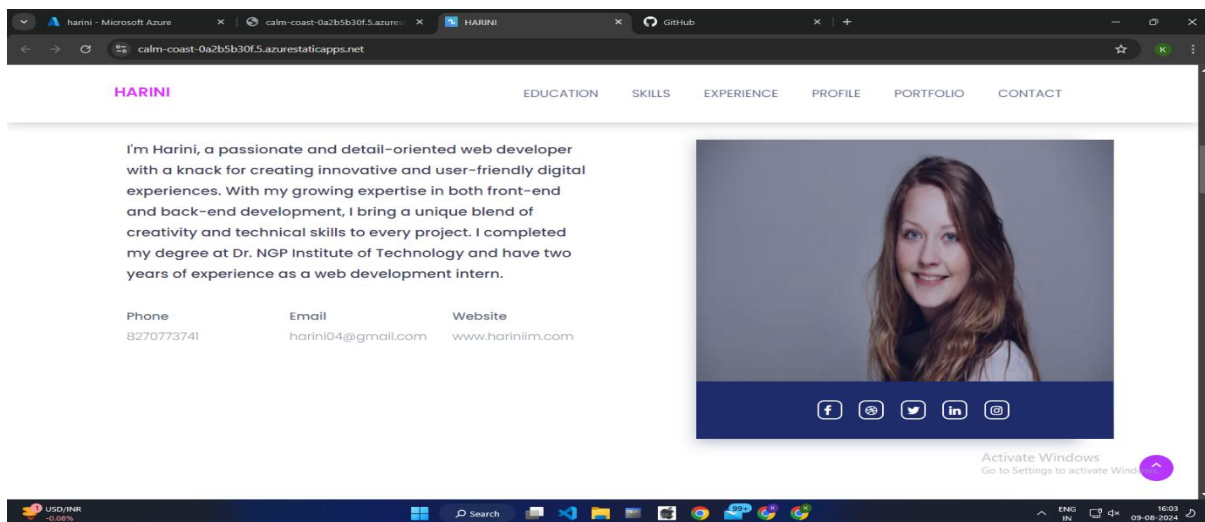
harini - Microsoft Azure × calm-coast-0a2b5b30f.5.azurest × HARINI × GitHub × +

calm-coast-0a2b5b30f.5.azurestaticapps.net

HARINI

EDUCATION SKILLS EXPERIENCE PROFILE PORTFOLIO CONTACT

I'm Harini, a passionate and detail-oriented web developer with a knack for creating innovative and user-friendly digital experiences. With my growing expertise in both front-end and back-end development, I bring a unique blend of creativity and technical skills to every project. I completed my degree at Dr. NGP Institute of Technology and have two years of experience as a web development intern.

| Phone | Email | Website |
|---|---|---|
| 8270773741 | harini04@gmail.com | www.hariniim.com |

Activate Windows
Go to Settings to activate Windows.

USD/INR
-0.08%

Search

99+

ENG IN

16:03
09-08-2024